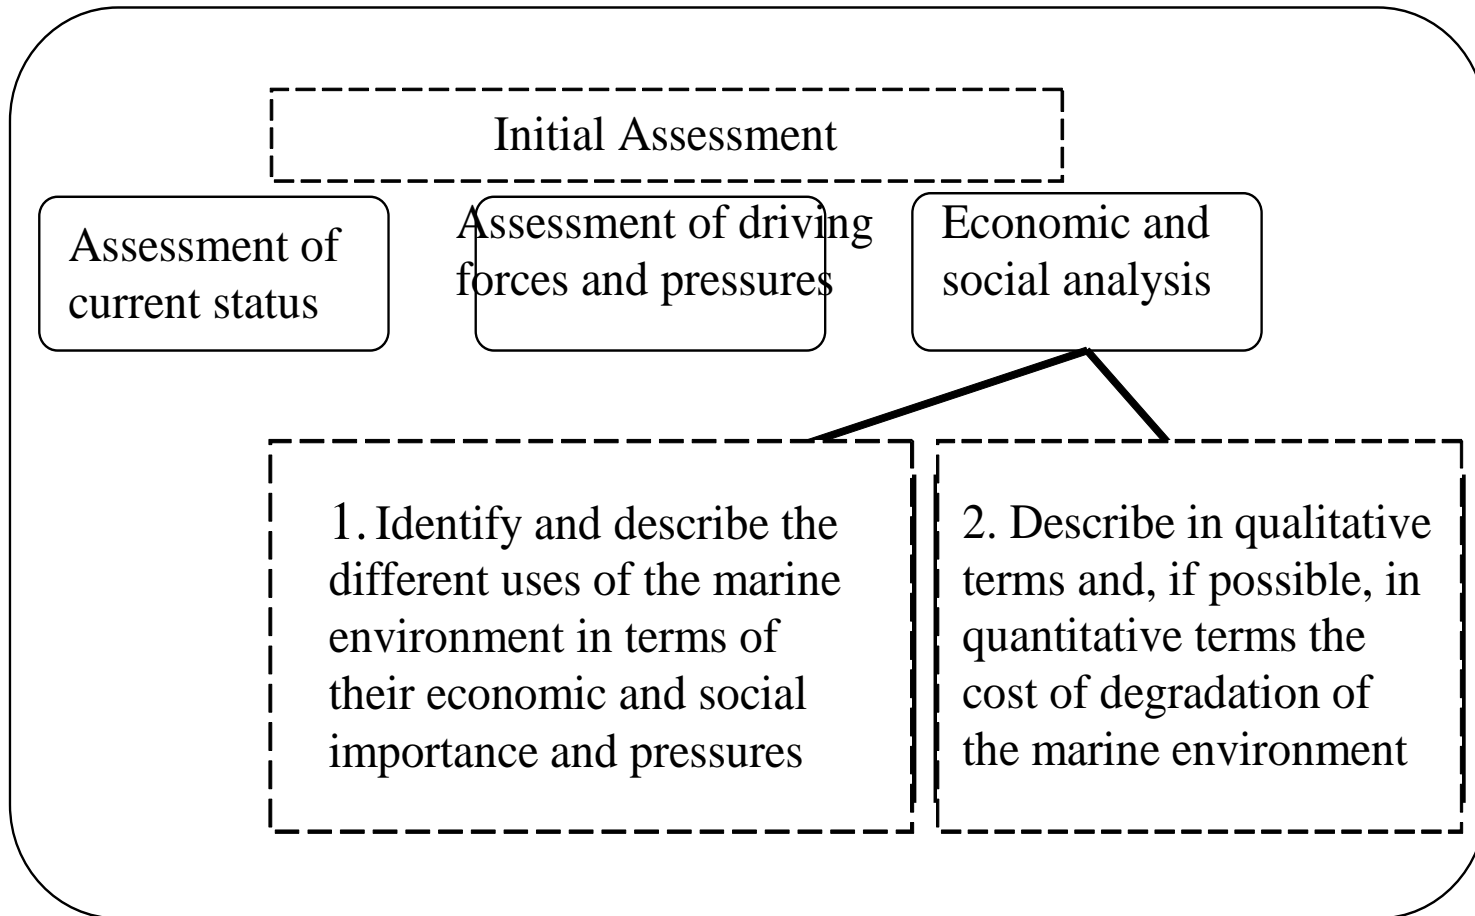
Initial Assessment

Assessment of current status

Assessment of driving forces and pressures

Economic and social analysis

1. Identify and describe the different uses of the marine environment in terms of their economic and social importance and pressures

2. Describe in qualitative terms and, if possible, in quantitative terms the cost of degradation of the marine environment